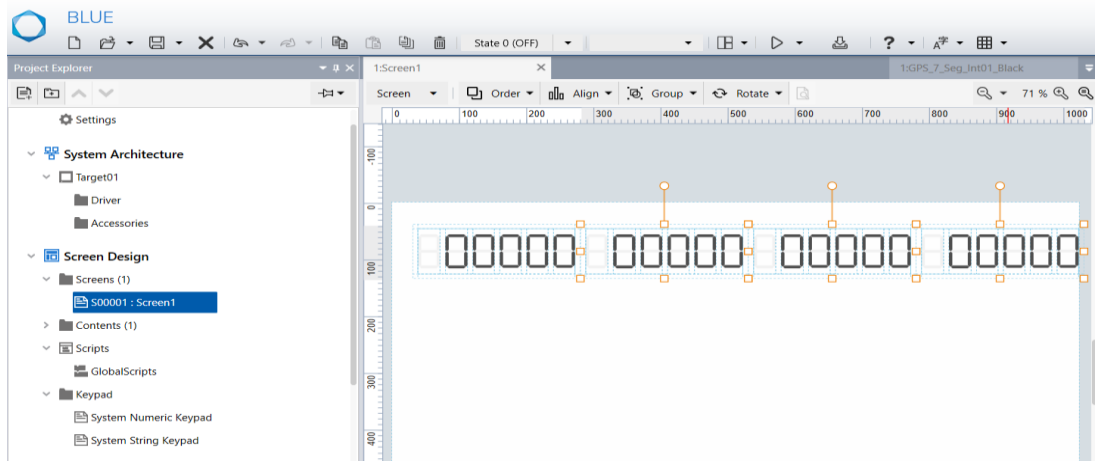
BLUE

State 0 (OFF)

Project Explorer

Settings

System Architecture

Target01

Driver

Accessories

Screen Design

Screens (1)

S00001 : Screen1

Contents (1)

Scripts

GlobalScripts

Keypad

System Numeric Keypad

System String Keypad

1:Screen1

1:GPS_7_Seg_Int01_Black

Screen Order Align Group Rotate

71 %

0 100 200 300 400 500 600 700 800 900 1000

100 0 100 200 300 400

00000 00000 00000 00000